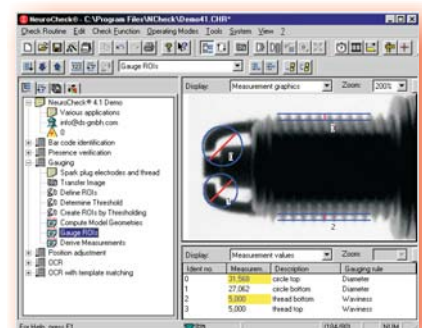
NeuroCheck® - C:\Program Files\NCheck\Demo41.CHR*

Check Routine Edit Check Function Operating Modes Tools System View ?

Gauge ROIs

NeuroCheck® 4.1 Demo
Various applications
info@ds-gmbh.com
0
Bar code identification
Presence verification
Gauging
Spark plug electrodes and thread
Transfer Image
Define ROIs
Determine Threshold
Create ROIs by Thresholding
Compute Model Geometries
Gauge ROIs
Derive Measurements
Position adjustment
OCR
OCR with template matching

Display: Measurement graphics
Zoom: 200%

1
2

Display: Measurement values
Zoom:

| Ident no. | Measurem. | Description | Gauging rule |
|---|---|---|---|
| 0 | 31,560 | circle top | Diameter |
| 1 | 27,062 | circle bottom | Diameter |
| 2 | 5,000 | thread bottom | Waviness |
| 3 | 5,000 | thread top | Waviness |

For Help, press F1
(184,80)
NUM